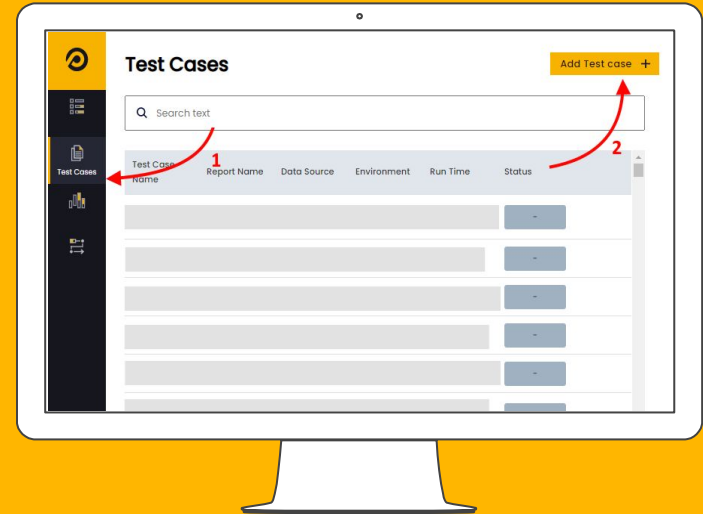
Test Cases

Add Test case +

Search text

Test Cases

1

2

| Test Case Name | Report Name | Data Source | Environment | Run Time | Status |
|---|---|---|---|---|---|
| | | | | | - |
| | | | | | - |
| | | | | | - |
| | | | | | - |
| | | | | | - |